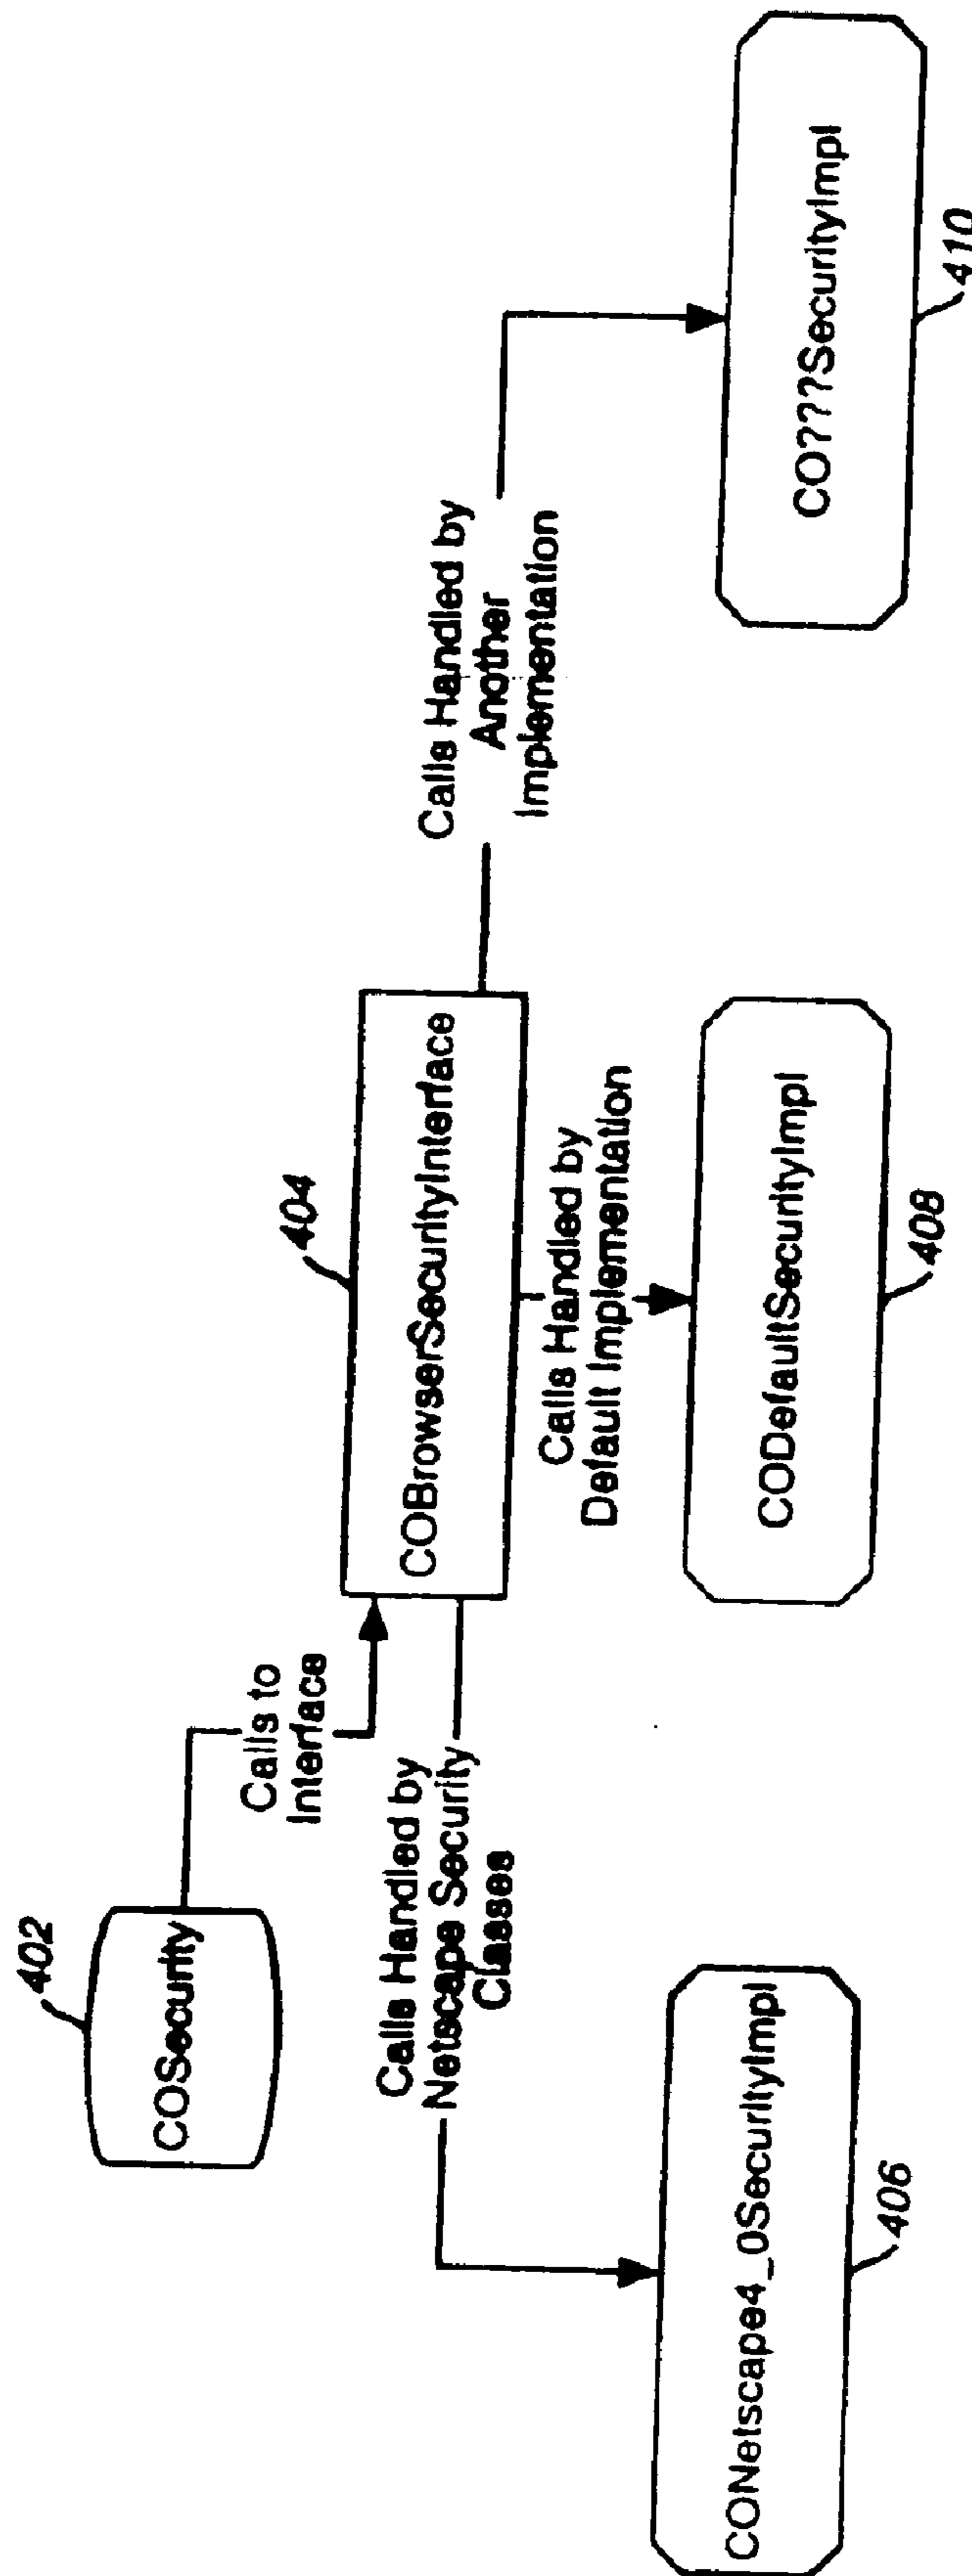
402
COSecurity
Calls to Interface
404
COBrowserSecurityInterface
Calls Handled by Netscape Security Classes
Calls Handled by Default Implementation
Calls Handled by Another Implementation
CONetscape4_0SecurityImpl
406
CODefaultSecurityImpl
408
CO???SecurityImpl
410